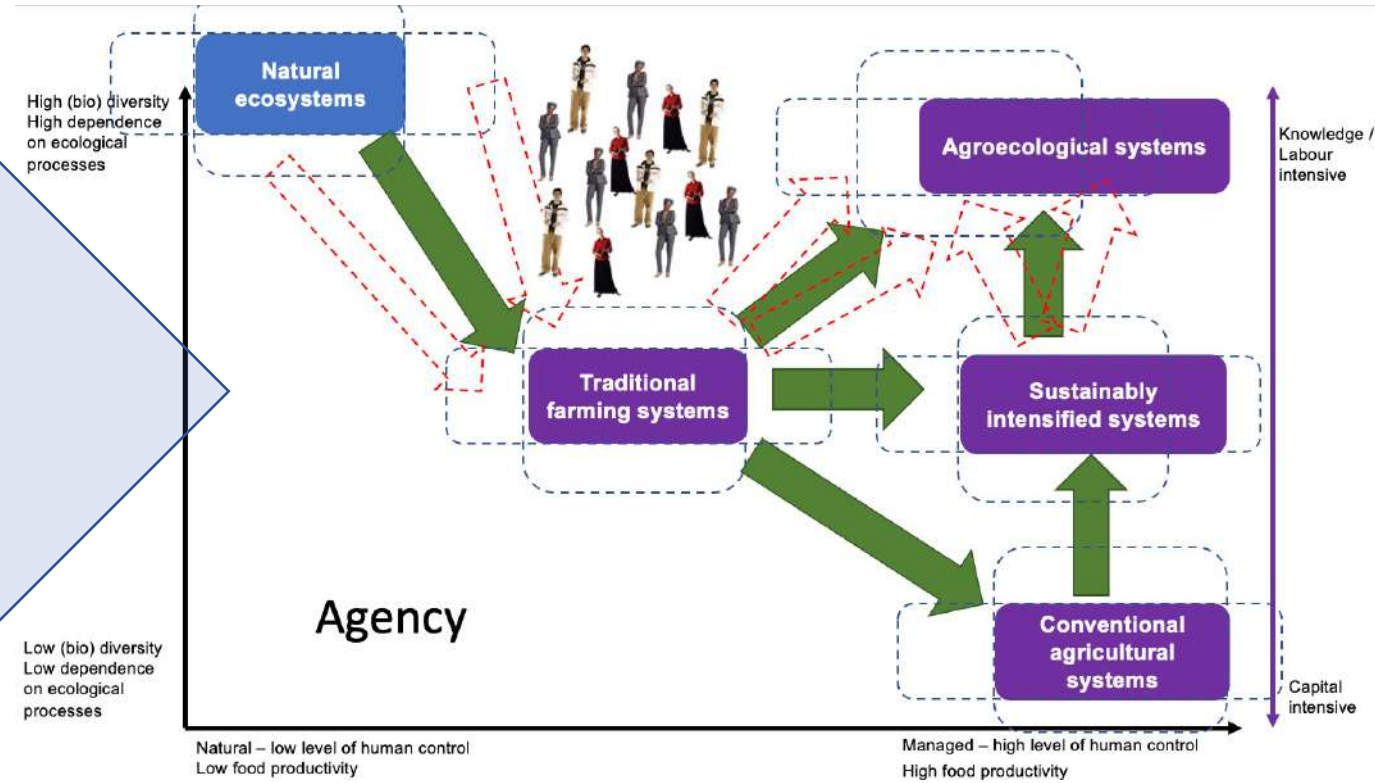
High (bio) diversity
High dependence on ecological processes

Natural ecosystems

Agroecological systems

Knowledge / Labour intensive

Traditional farming systems

Sustainably intensified systems

Agency

Conventional agricultural systems

Low (bio) diversity
Low dependence on ecological processes

Capital intensive

Natural – low level of human control
Low food productivity

Managed – high level of human control
High food productivity